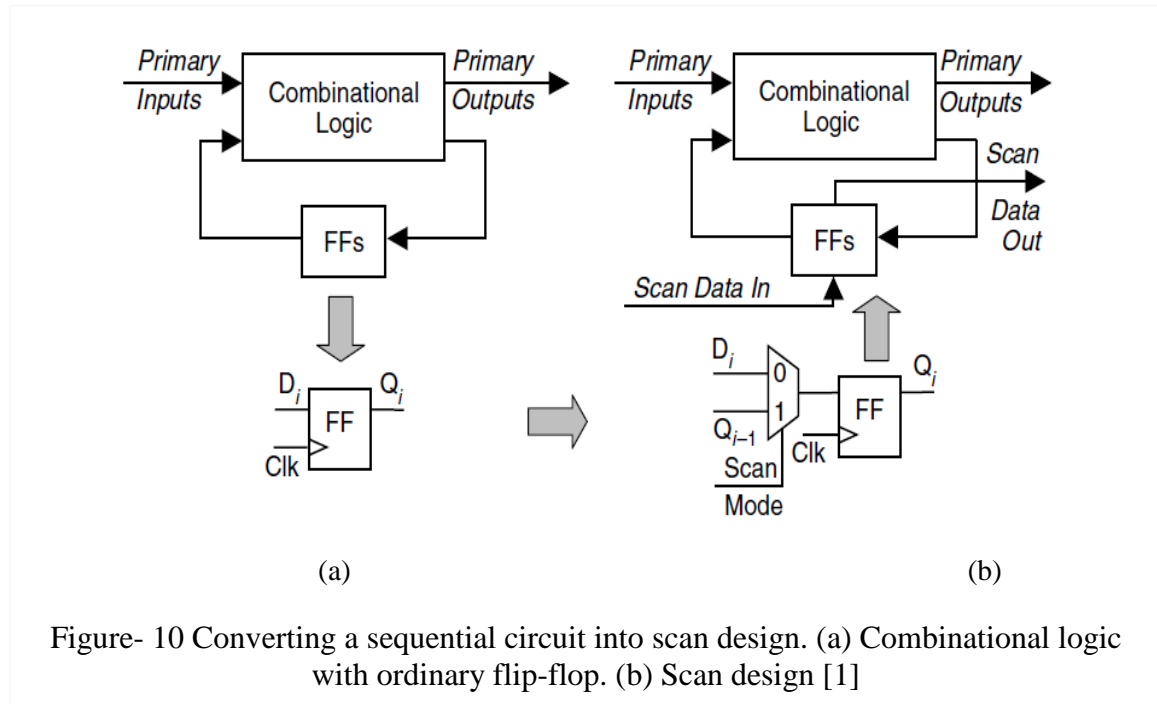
Primary Inputs

Combinational Logic

Primary Outputs

FFs

$D_i$

FF

$Q_i$

Clk

(a)

Primary Inputs

Combinational Logic

Primary Outputs

Scan Data Out

FFs

Scan Data In

$D_i$

0

1

$Q_{i-1}$

Scan Mode

FF

$Q_i$

Clk

(b)

Figure- 10 Converting a sequential circuit into scan design. (a) Combinational logic with ordinary flip-flop. (b) Scan design [1]